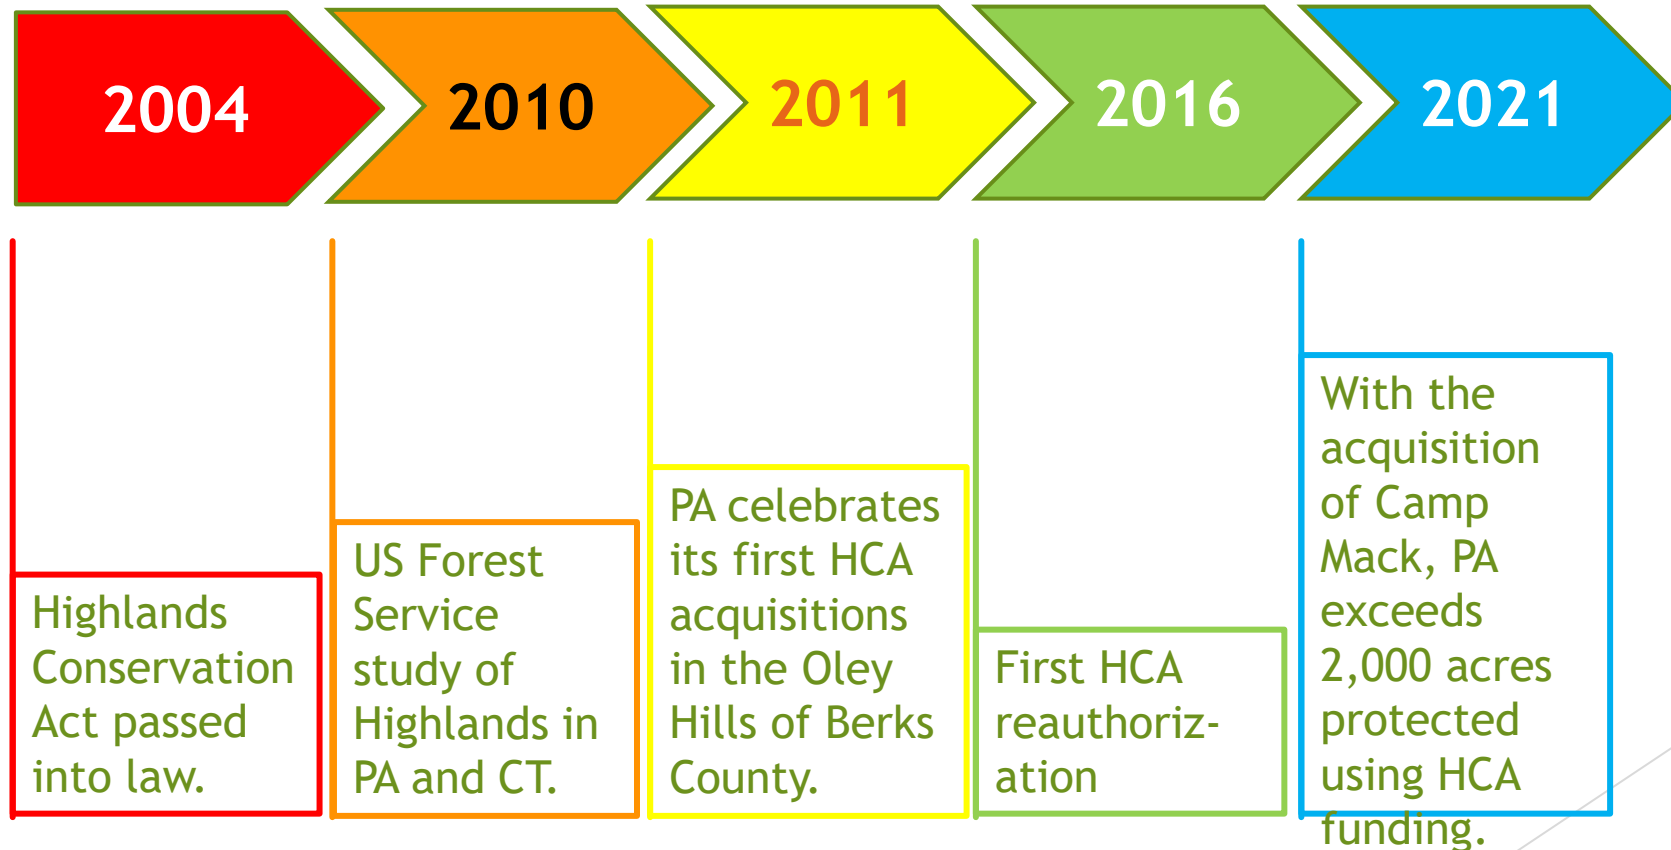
2004

2010

2011

2016

2021

Highlands Conservation Act passed into law.

US Forest Service study of Highlands in PA and CT.

PA celebrates its first HCA acquisitions in the Oley Hills of Berks County.

First HCA reauthorization

With the acquisition of Camp Mack, PA exceeds 2,000 acres protected using HCA funding.